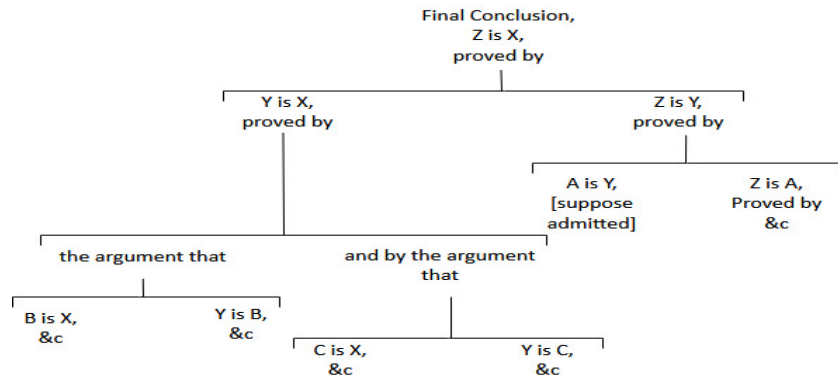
Final Conclusion,
Z is X,
proved by

Y is X,
proved by

Z is Y,
proved by

A is Y,
[suppose
admitted]

Z is A,
Proved by
&c

the argument that

and by the argument
that

B is X,
&c

Y is B,
&c

C is X,
&c

Y is C,
&c